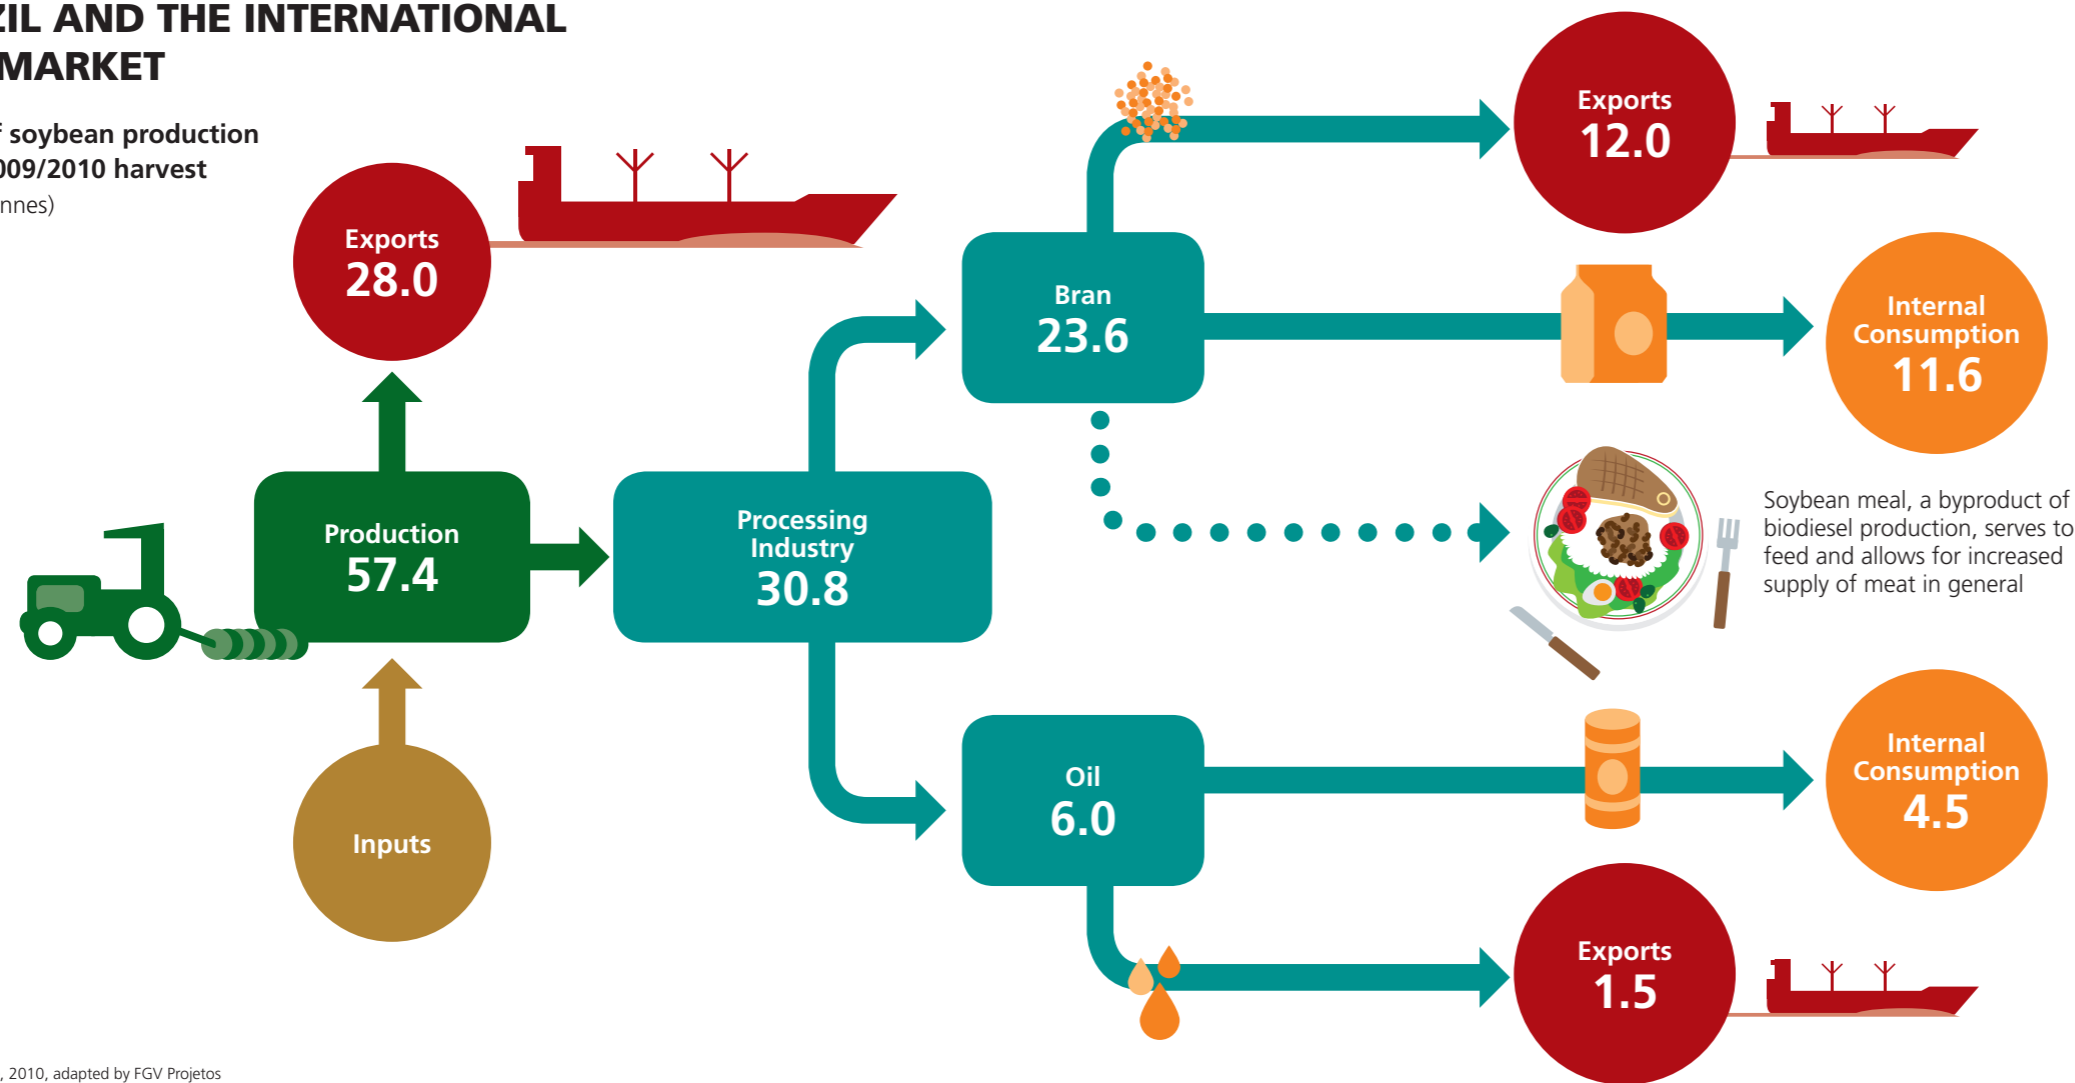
ZIL AND THE INTERNATIONAL MARKET

f soybean production 009/2010 harvest nnes)

Exports
28.0

Production
57.4

Inputs

Processing Industry
30.8

Bran
23.6

Oil
6.0

Exports
12.0

Internal Consumption
11.6

Soybean meal, a byproduct of biodiesel production, serves to feed and allows for increased supply of meat in general

Internal Consumption
4.5

Exports
1.5

, 2010, adapted by FGV Projetos